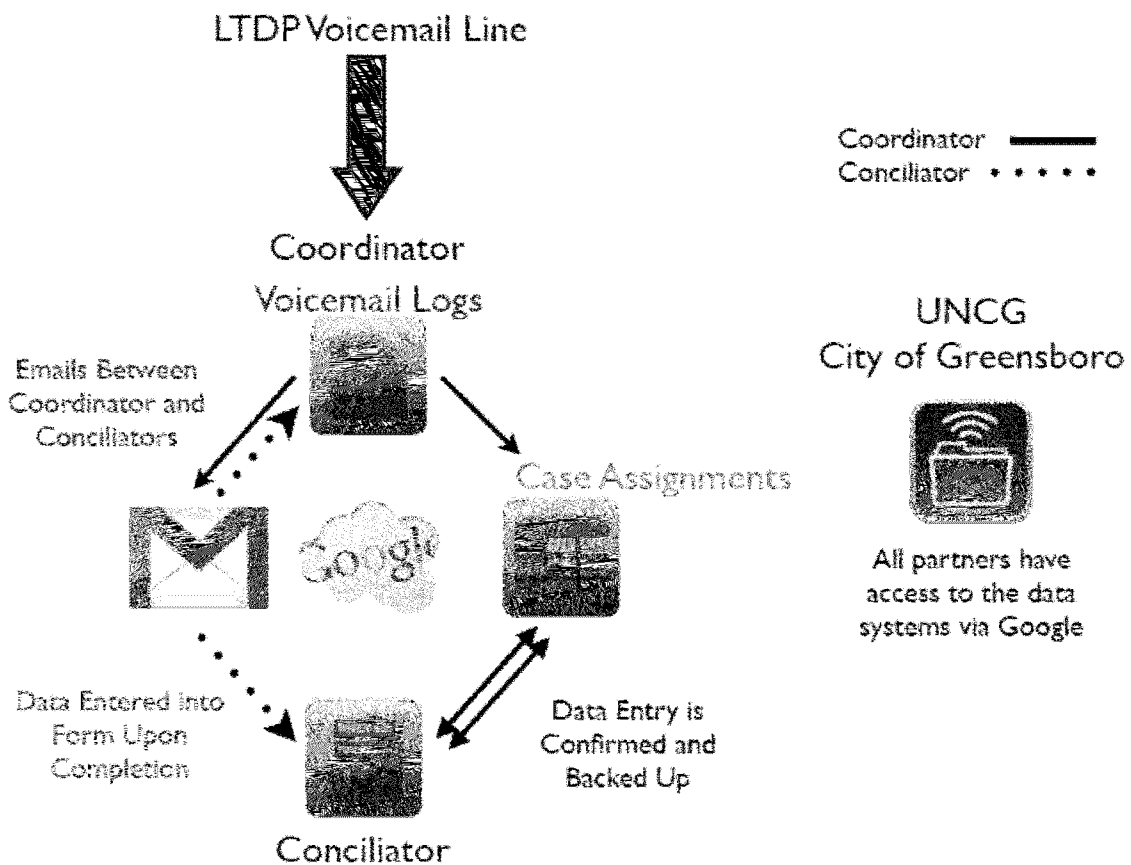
LTDP Voicemail Line

Coordinator
Conciliator

Coordinator
Voicemail Logs

UNCG
City of Greensboro

Emails Between Coordinator and Conciliators

Case Assignments

Google

All partners have access to the data systems via Google

Data Entered Into Form Upon Completion

Data Entry is Confirmed and Backed Up

Conciliator